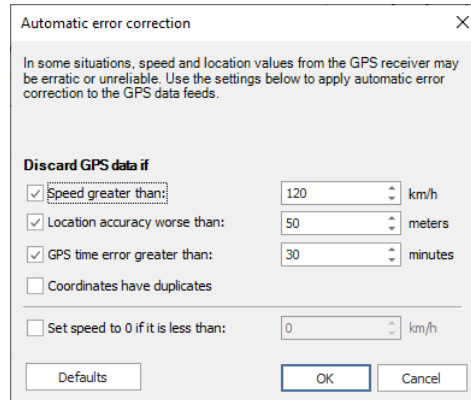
Automatic error correction

X

In some situations, speed and location values from the GPS receiver may be erratic or unreliable. Use the settings below to apply automatic error correction to the GPS data feeds.

Discard GPS data if

Speed greater than: 120 km/h

Location accuracy worse than: 50 meters

GPS time error greater than: 30 minutes

Coordinates have duplicates

Set speed to 0 if it is less than: 0 km/h

Defaults

OK

Cancel